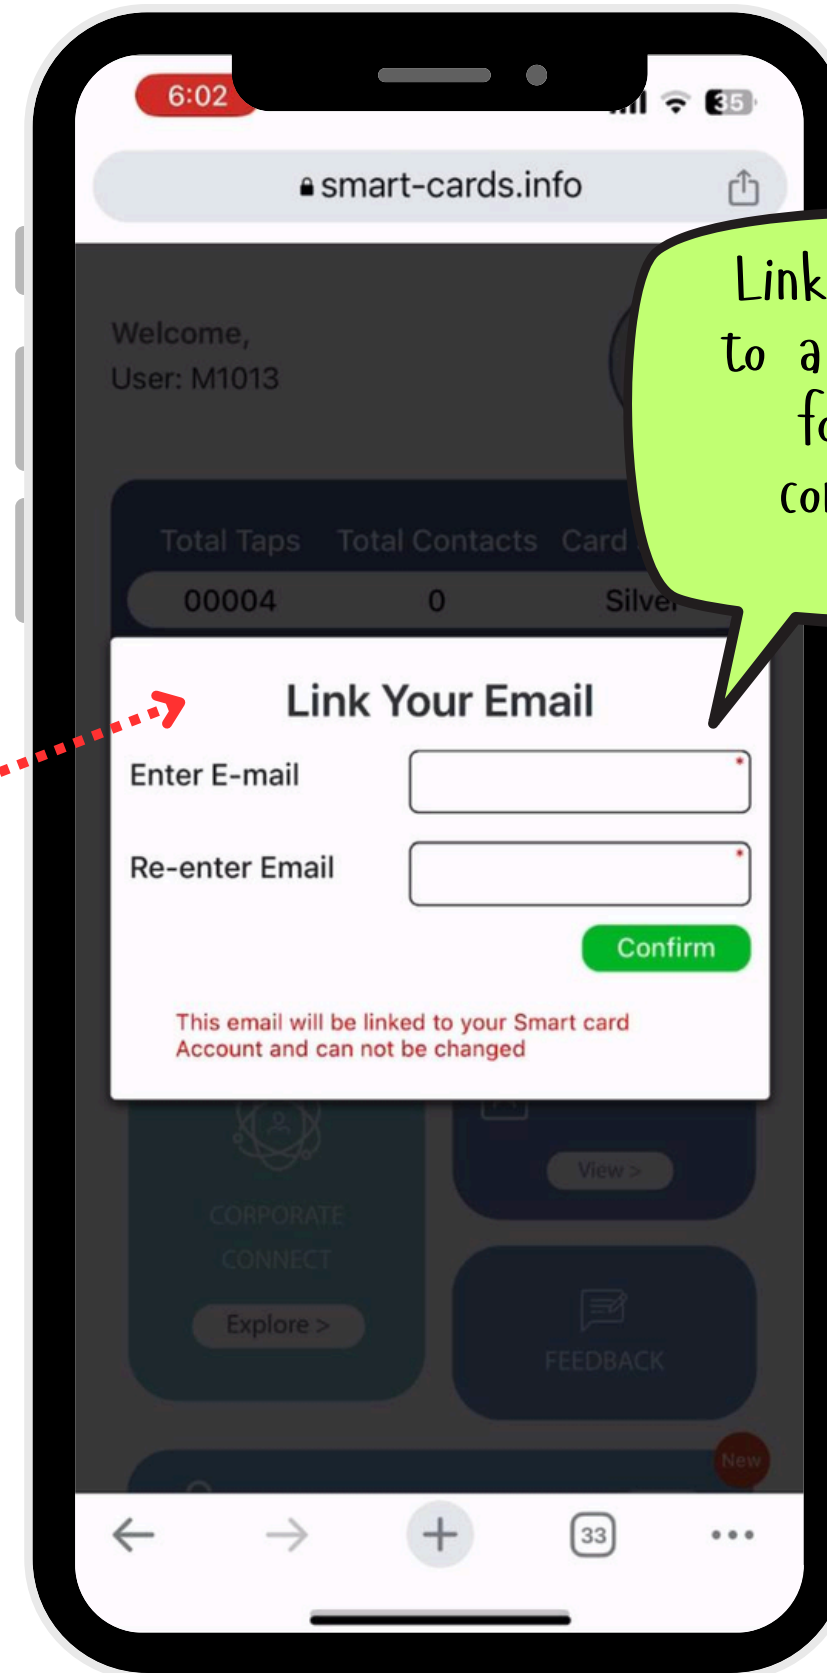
6:02

35

smart-cards.info

Link
to a
fo
co

Welcome,
User: M1013

| Total Taps | Total Contacts | Card |
|---|---|---|
| 00004 | 0 | Silve |

Link Your Email

Enter E-mail

Re-enter Email

Confirm

This email will be linked to your Smart card Account and can not be changed

CORPORATE CONNECT

Explore >

View >

FEEDBACK

New

33